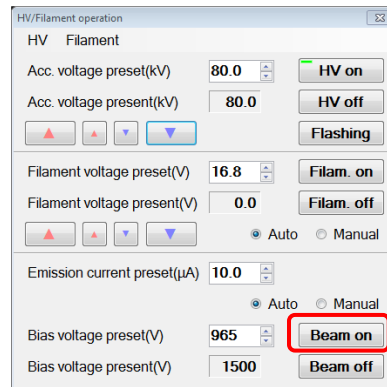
HV/Filament operation

HV Filament

Acc. voltage preset(kV) 80.0 HV on

Acc. voltage present(kV) 80.0 HV off

Flashing

Filament voltage preset(V) 16.8 Filam. on

Filament voltage present(V) 0.0 Filam. off

Auto Manual

Emission current preset(μA) 10.0

Auto Manual

Bias voltage preset(V) 965 Beam on

Bias voltage present(V) 1500 Beam off